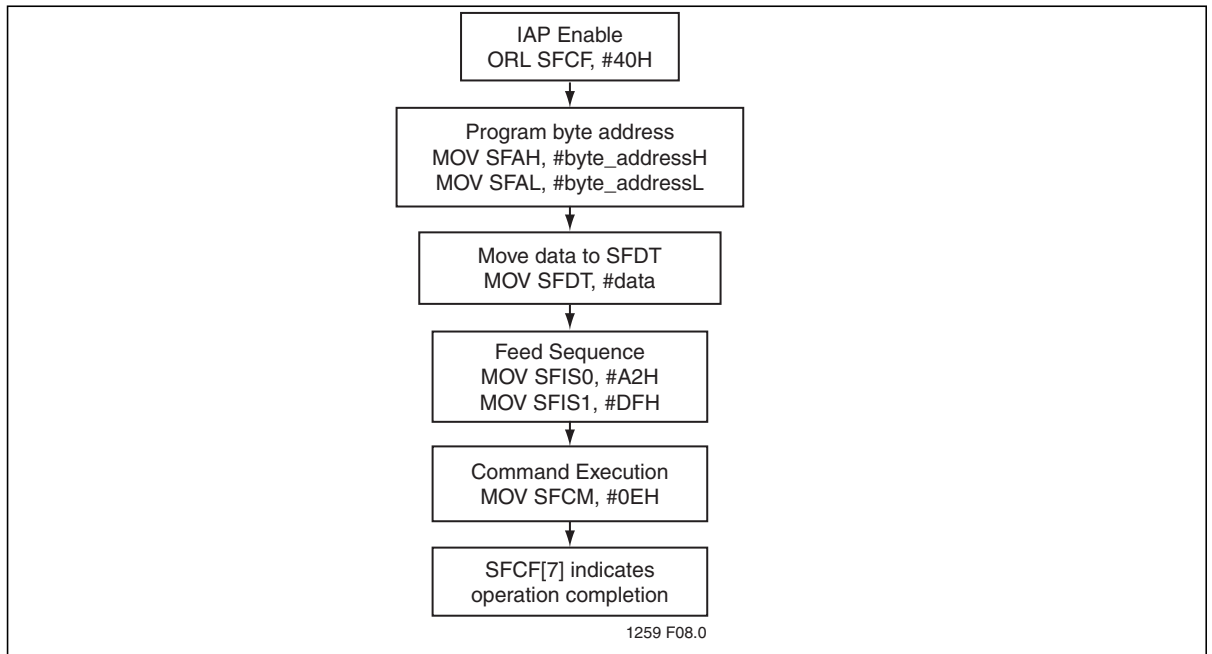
IAP Enable
ORL SFCF, #40H

Program byte address
MOV SFAH, #byte_addressH
MOV SFAL, #byte_addressL

Move data to SFDT
MOV SFDT, #data

Feed Sequence
MOV SFIS0, #A2H
MOV SFIS1, #DFH

Command Execution
MOV SFCM, #0EH

SFCF[7] indicates operation completion

1259 F08.0